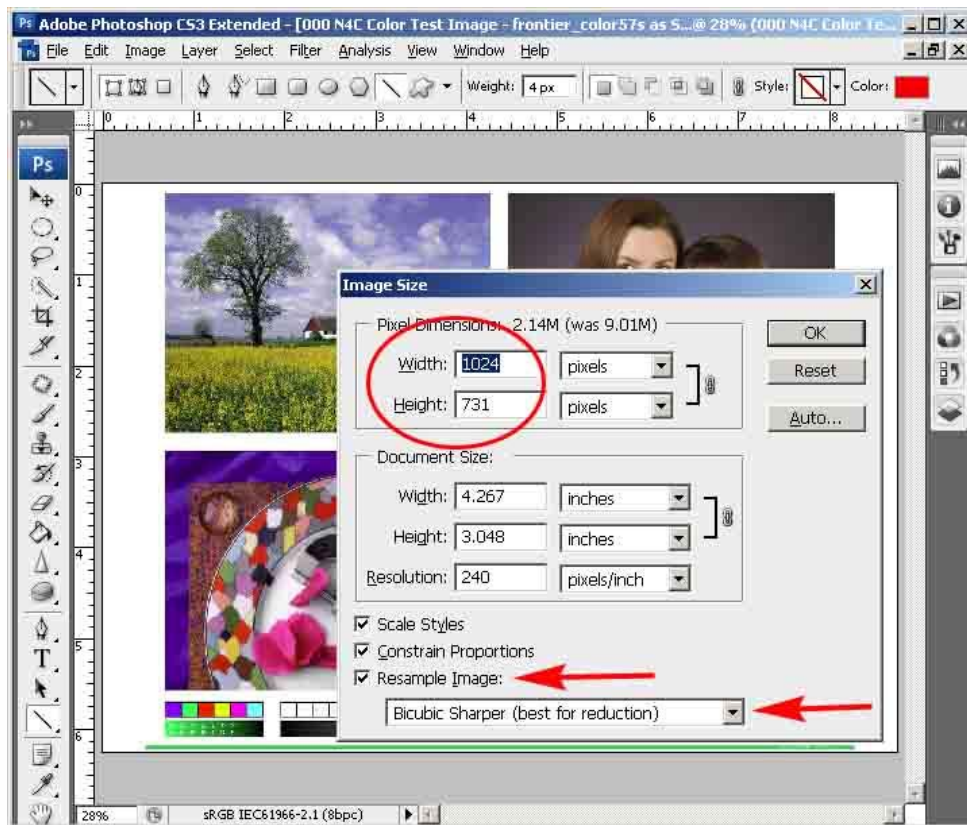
Ps Adobe Photoshop CS3 Extended - [000 N4C Color Test Image - frontier_color57s as S...@ 28% (000 N4C Color Te...

File Edit Image Layer Select Filter Analysis View Window Help

Weight: 4 px Style: Color:

0 1 2 3 4 5 6 7 8

Image Size

Pixel Dimensions: 2.14M (was 9.01M)

Width: 1024 pixels

Height: 731 pixels

OK

Reset

Auto...

Document Size:

Width: 4.267 inches

Height: 3.048 inches

Resolution: 240 pixels/inch

☑ Scale Styles

☑ Constrain Proportions

☑ Resample Image:

Bicubic Sharper (best for reduction)

28% sRGB IEC61966-2.1 (8bpc)